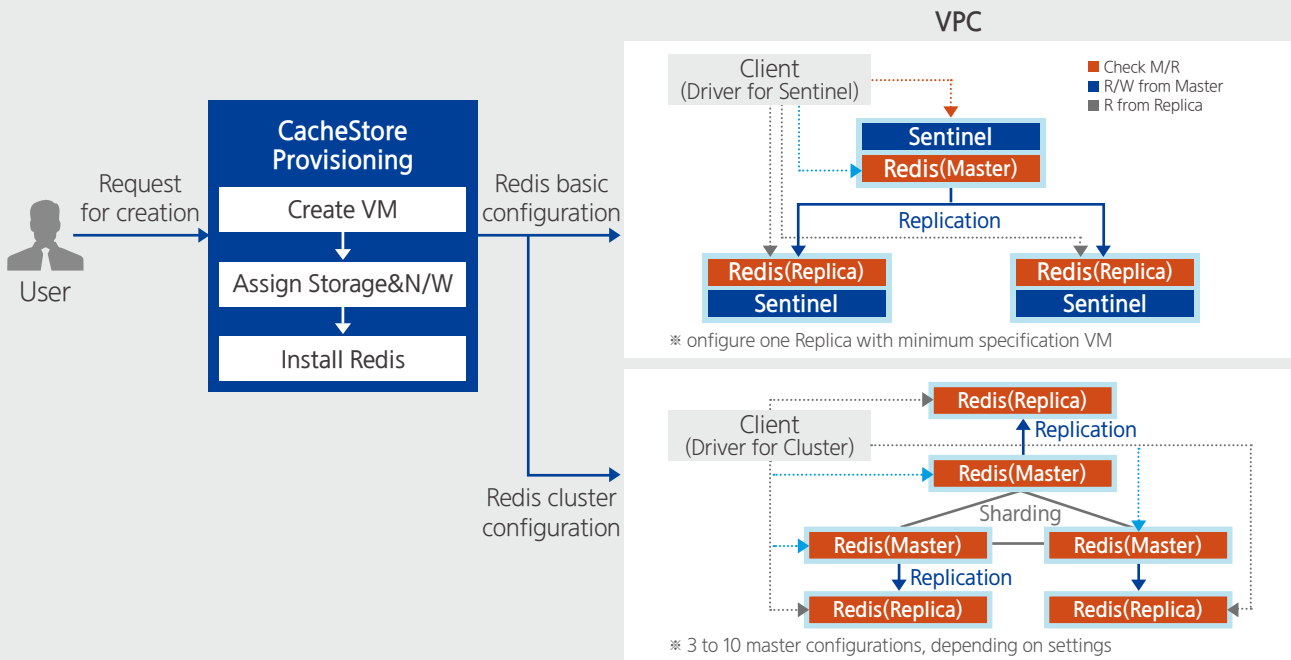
VPC

User

Request for creation

CacheStore Provisioning

Create VM

Assign Storage&N/W

Install Redis

Redis basic configuration

Redis cluster configuration

Client (Driver for Sentinel)

Check M/R
R/W from Master
R from Replica

Sentinel
Redis(Master)

Replication

Redis(Replica)
Sentinel

Redis(Replica)
Sentinel

※ onfigure one Replica with minimum specification VM

Client (Driver for Cluster)

Redis(Replica)
Replication
Redis(Master)

Sharding

Redis(Master)
Redis(Master)

Replication

Redis(Replica)
Redis(Replica)

※ 3 to 10 master configurations, depending on settings